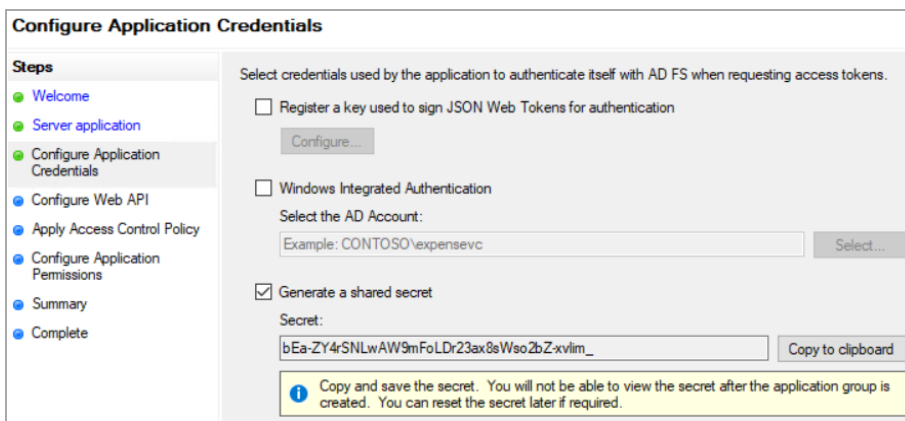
Configure Application Credentials

Steps

Welcome

Server application

Configure Application Credentials

Configure Web API

Apply Access Control Policy

Configure Application Permissions

Summary

Complete

Select credentials used by the application to authenticate itself with AD FS when requesting access tokens.

Register a key used to sign JSON Web Tokens for authentication

Configure...

Windows Integrated Authentication

Select the AD Account:

Example: CONTOSO\expensevc

Select...

Generate a shared secret

Secret:

bEa-ZY4rSNLwAW9mFoLDr23ax8sWso2bZ-xvlim_

Copy to clipboard

Copy and save the secret. You will not be able to view the secret after the application group is created. You can reset the secret later if required.